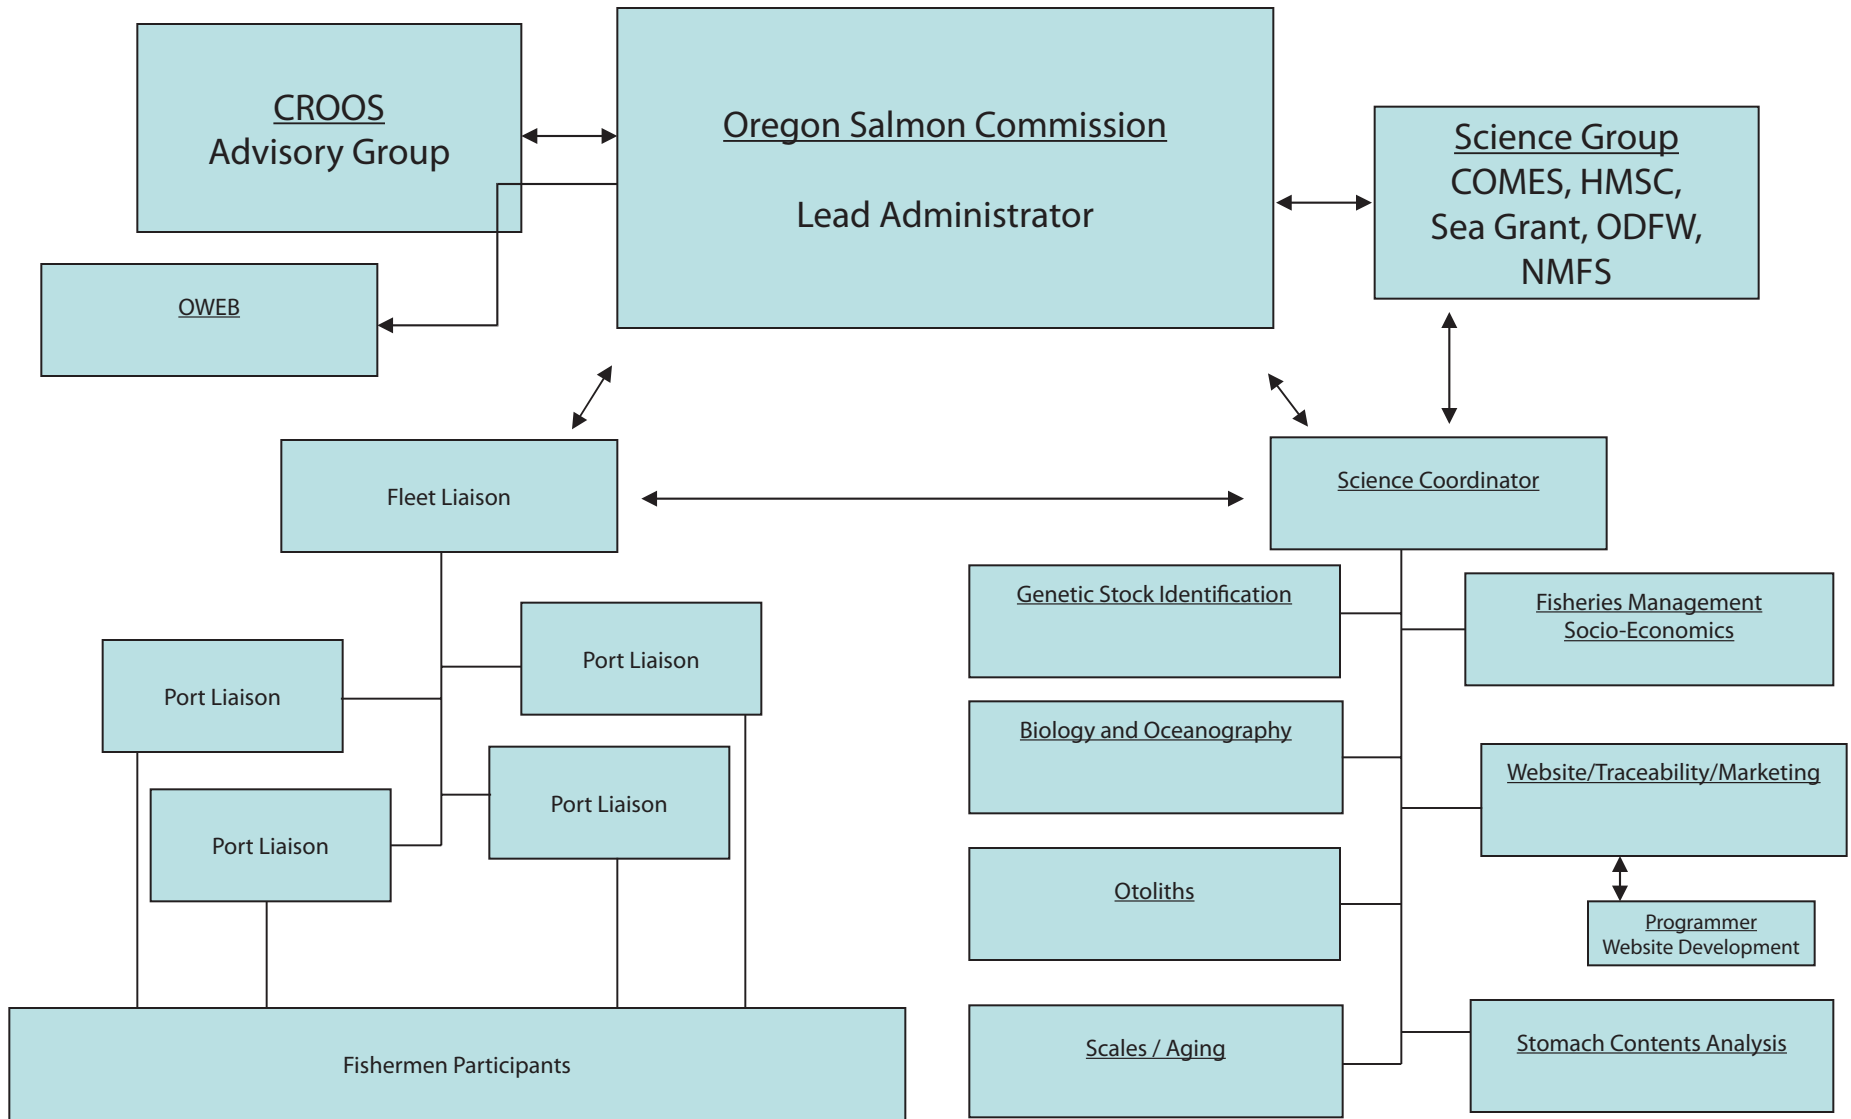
CROOS
Advisory Group

Oregon Salmon Commission

Lead Administrator

Science Group
COMES, HMSC,
Sea Grant, ODFW,
NMFS

OWEB

Fleet Liaison

Science Coordinator

Port Liaison

Port Liaison

Port Liaison

Port Liaison

Fishermen Participants

Genetic Stock Identification

Fisheries Management
Socio-Economics

Biology and Oceanography

Website/Traceability/Marketing

Programmer
Website Development

Otoliths

Scales / Aging

Stomach Contents Analysis